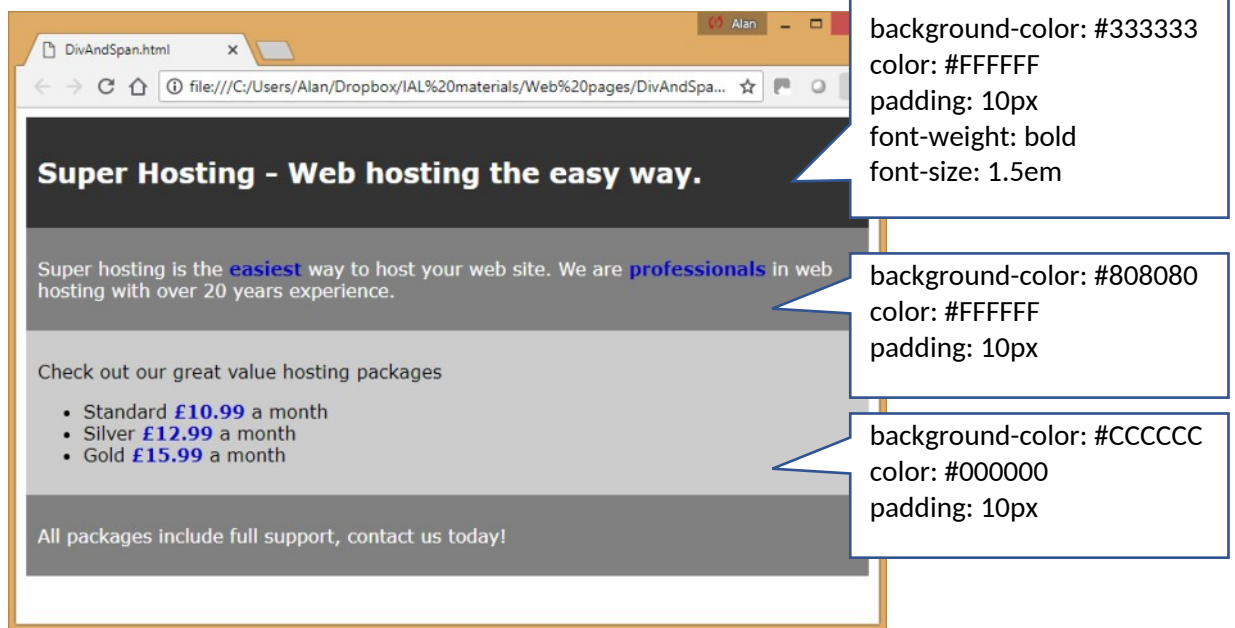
DivAndSpan.html ×

Alan

file:///C:/Users/Alan/Dropbox/IAL%20materials/Web%20pages/DivAndSpa...

Super Hosting - Web hosting the easy way.

Super hosting is the easiest way to host your web site. We are professionals in web hosting with over 20 years experience.

Check out our great value hosting packages

- Standard £10.99 a month
- Silver £12.99 a month
- Gold £15.99 a month

All packages include full support, contact us today!

background-color: #333333
color: #FFFFFF
padding: 10px
font-weight: bold
font-size: 1.5em

background-color: #808080
color: #FFFFFF
padding: 10px

background-color: #CCCCCC
color: #000000
padding: 10px